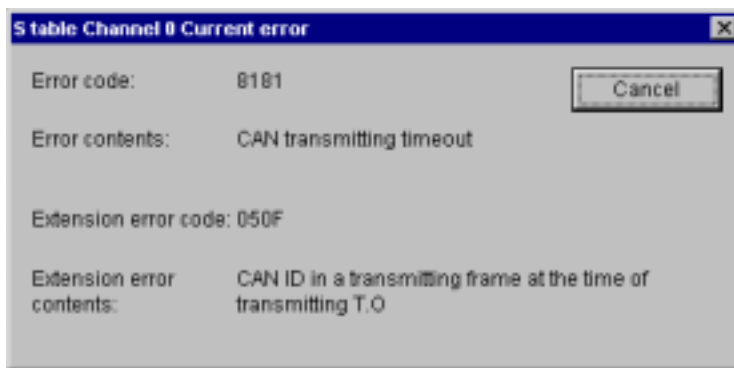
S table Channel 0 Current error

Error code: 8181

Cancel

Error contents: CAN transmitting timeout

Extension error code: 050F

Extension error contents: CAN ID in a transmitting frame at the time of transmitting T.O